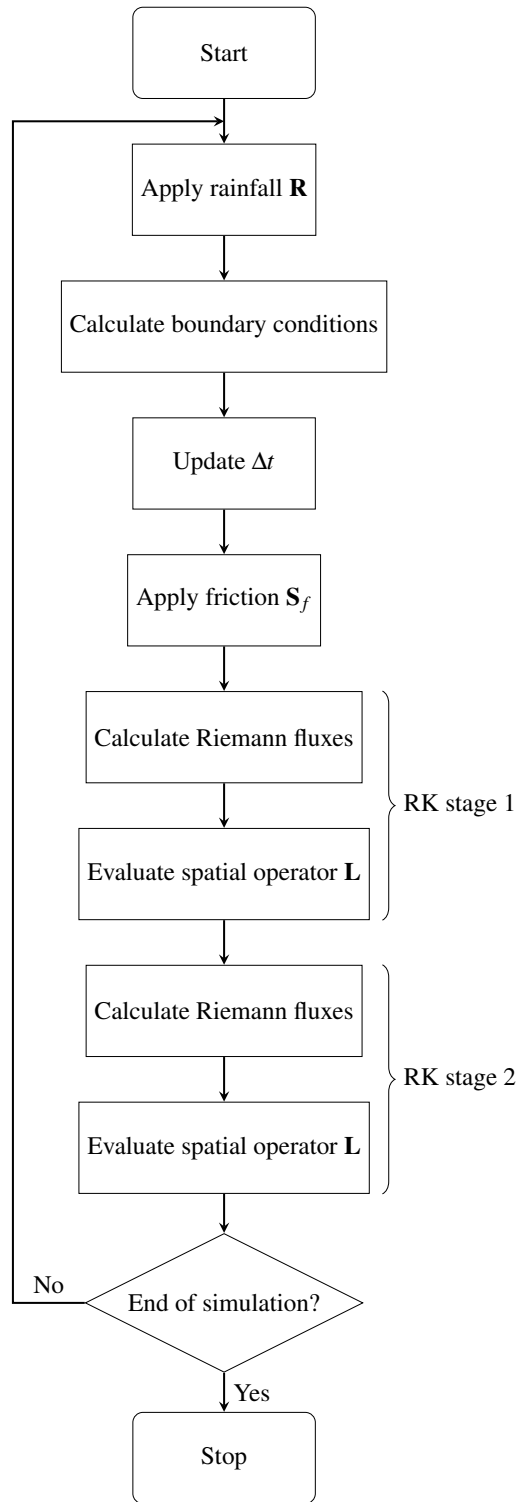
Start

Apply rainfall $\mathbf{R}$

Calculate boundary conditions

Update $\Delta t$

Apply friction $\mathbf{S}_f$

Calculate Riemann fluxes

Evaluate spatial operator $\mathbf{L}$

RK stage 1

Calculate Riemann fluxes

Evaluate spatial operator $\mathbf{L}$

RK stage 2

No

End of simulation?

Yes

Stop